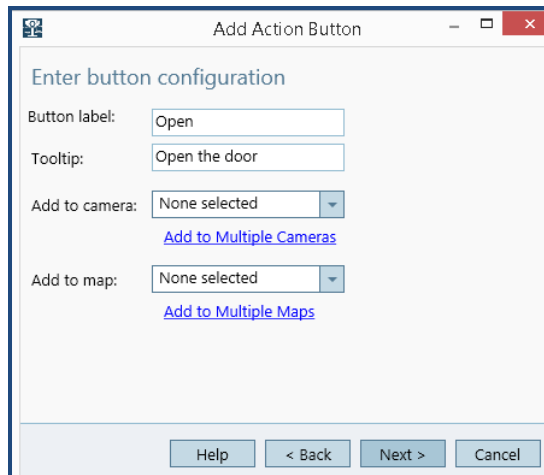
Add Action Button

Enter button configuration

Button label: Open

Tooltip: Open the door

Add to camera: None selected

Add to Multiple Cameras

Add to map: None selected

Add to Multiple Maps

Help | < Back | Next > | Cancel